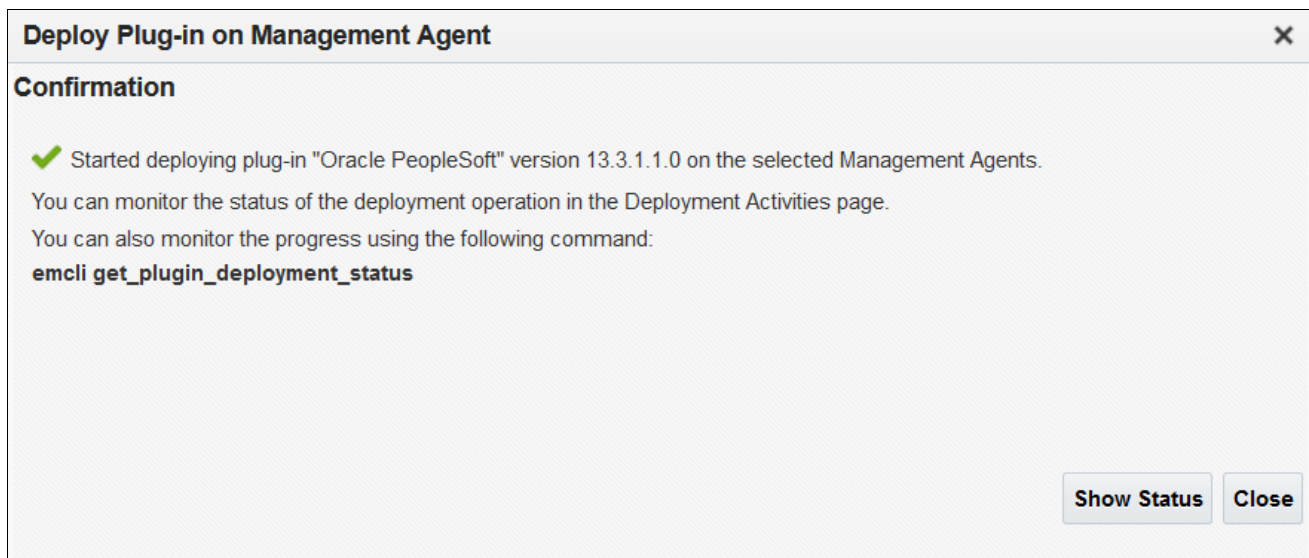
Deploy Plug-in on Management Agent ×

Confirmation

Started deploying plug-in "Oracle PeopleSoft" version 13.3.1.1.0 on the selected Management Agents.

You can monitor the status of the deployment operation in the Deployment Activities page.

You can also monitor the progress using the following command:

emcli get_plugin_deployment_status

Show Status Close